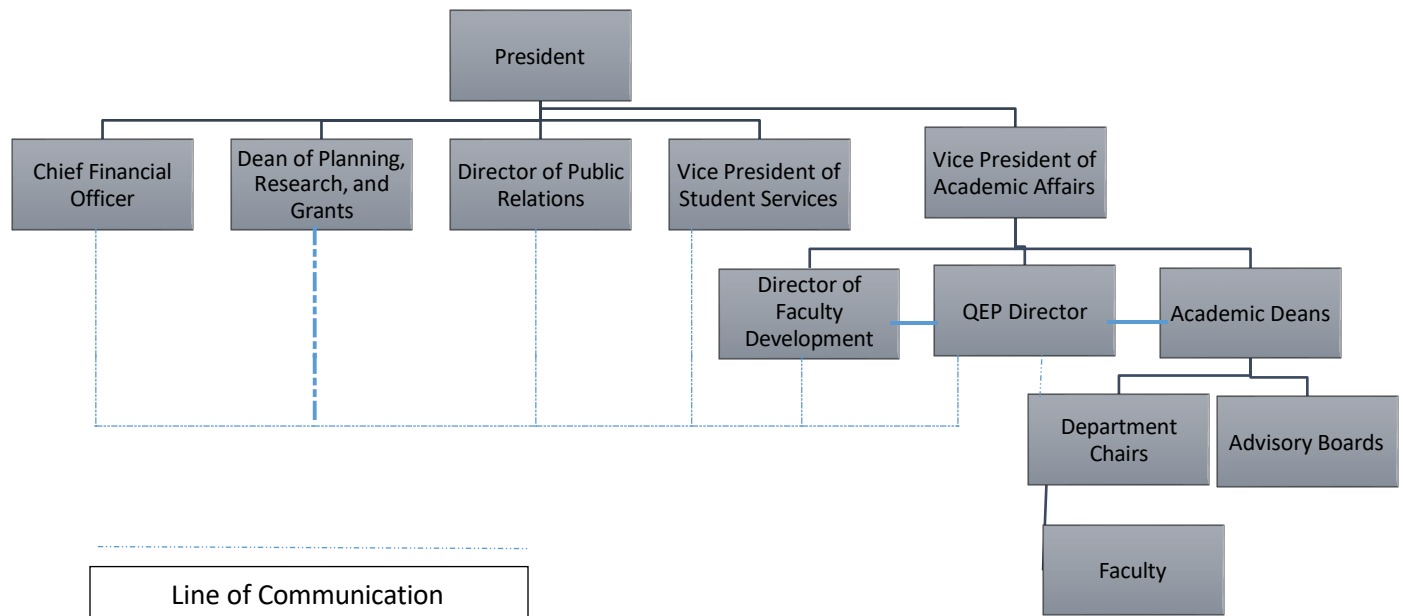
President

Chief Financial Officer

Dean of Planning, Research, and Grants

Director of Public Relations

Vice President of Student Services

Vice President of Academic Affairs

Director of Faculty Development

QEP Director

Academic Deans

Department Chairs

Advisory Boards

Faculty

Line of Communication